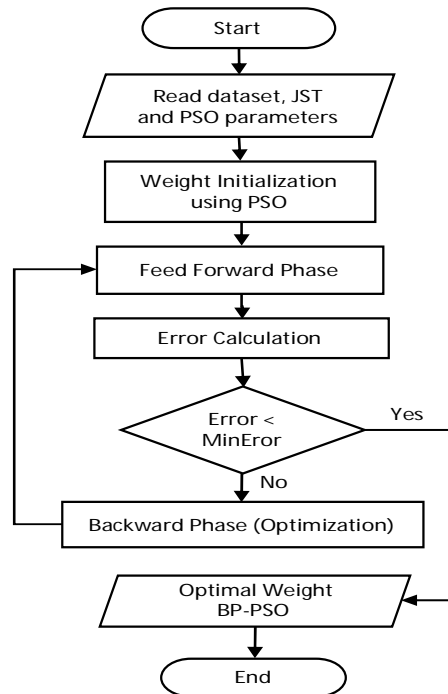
Start

Read dataset, JST and PSO parameters

Weight Initialization using PSO

Feed Forward Phase

Error Calculation

Error < MinEror

Yes

No

Backward Phase (Optimization)

Optimal Weight BP-PSO

End